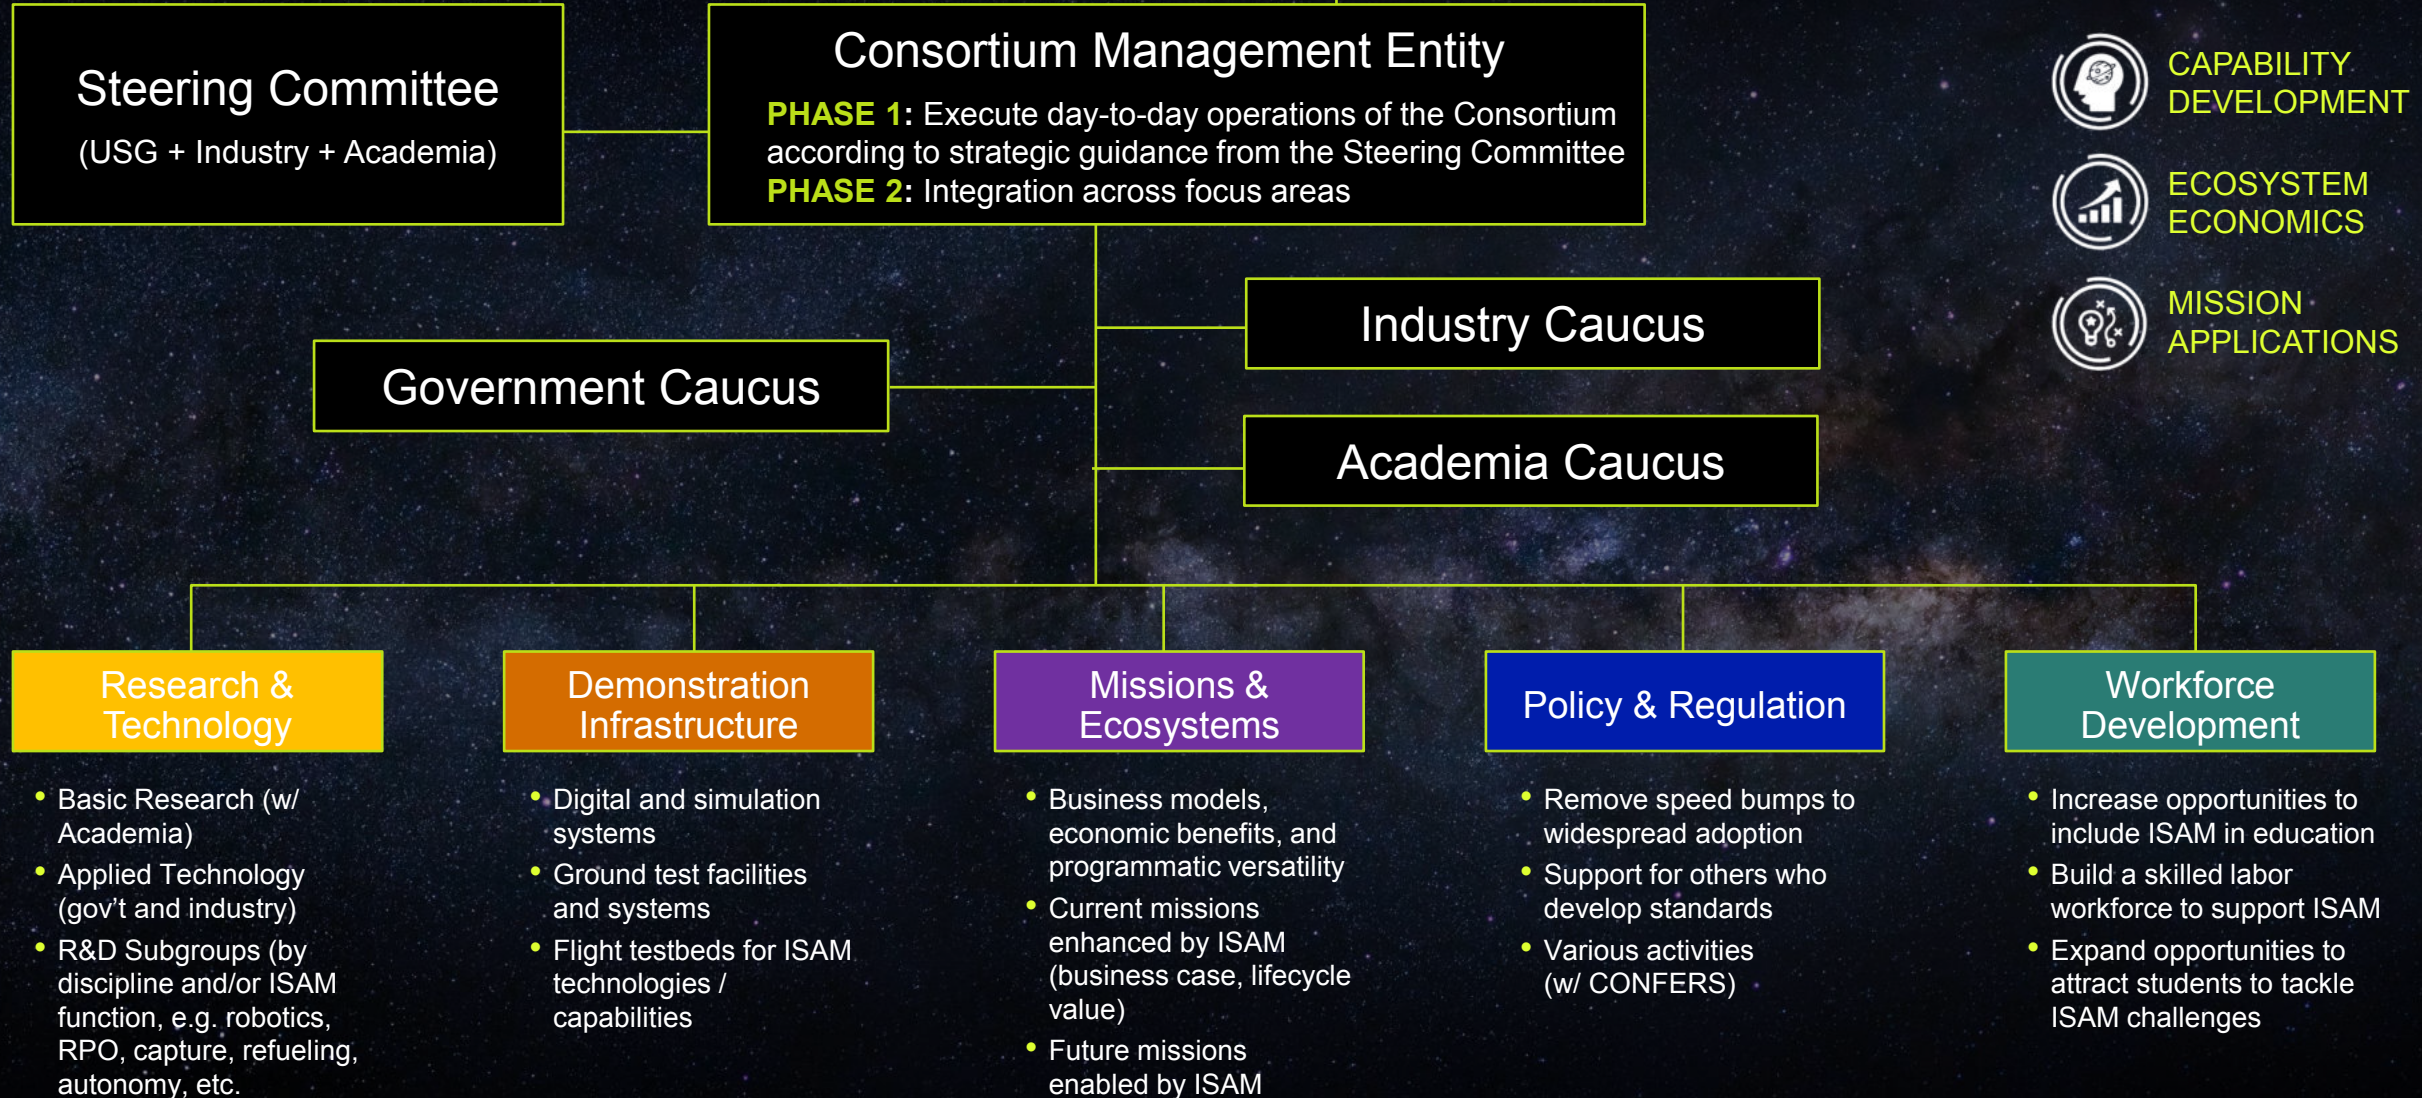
Steering Committee
(USG + Industry + Academia)

Consortium Management Entity
PHASE 1: Execute day-to-day operations of the Consortium according to strategic guidance from the Steering Committee
PHASE 2: Integration across focus areas

CAPABILITY DEVELOPMENT
ECOSYSTEM ECONOMICS
MISSION APPLICATIONS

Industry Caucus

Government Caucus

Academia Caucus

Research & Technology
- Basic Research (w/ Academia)
- Applied Technology (gov't and industry)
- R&D Subgroups (by discipline and/or ISAM function, e.g. robotics, RPO, capture, refueling, autonomy, etc.

Demonstration Infrastructure
- Digital and simulation systems
- Ground test facilities and systems
- Flight testbeds for ISAM technologies / capabilities

Missions & Ecosystems
- Business models, economic benefits, and programmatic versatility
- Current missions enhanced by ISAM (business case, lifecycle value)
- Future missions enabled by ISAM

Policy & Regulation
- Remove speed bumps to widespread adoption
- Support for others who develop standards
- Various activities (w/ CONFERS)

Workforce Development
- Increase opportunities to include ISAM in education
- Build a skilled labor workforce to support ISAM
- Expand opportunities to attract students to tackle ISAM challenges